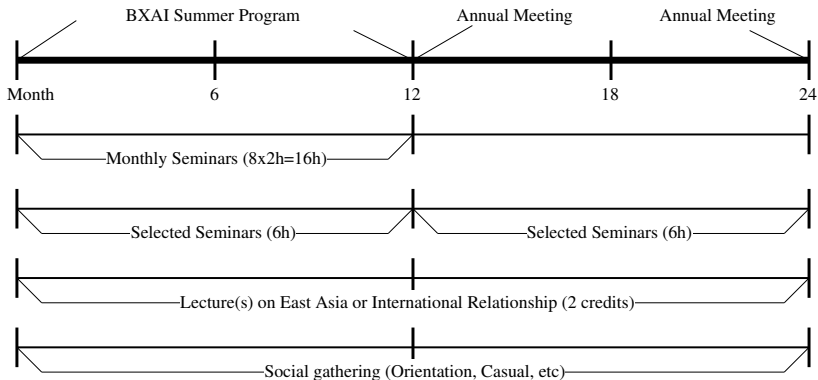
BXAI Summer Program

Annual Meeting

Annual Meeting

Month

6

12

18

24

Monthly Seminars (8x2h=16h)

Selected Seminars (6h)

Selected Seminars (6h)

Lecture(s) on East Asia or International Relationship (2 credits)

Social gathering (Orientation, Casual, etc)